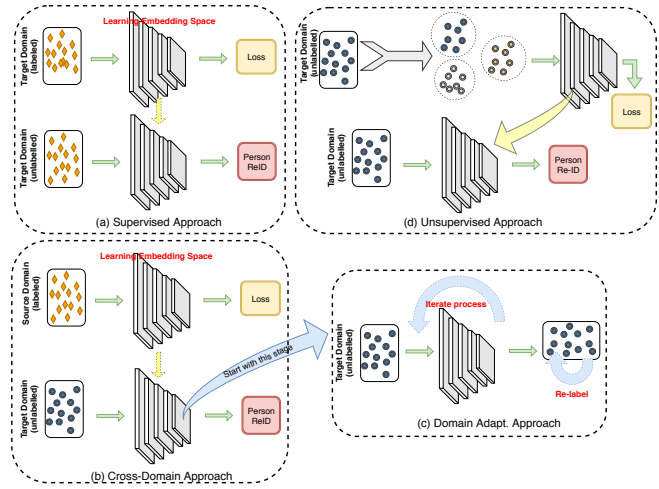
Learning Embedding Space

Target Domain (labeled)

Loss

Target Domain (unlabelled)

Person ReID

(a) Supervised Approach

Target Domain (unlabelled)

Loss

Target Domain (unlabelled)

Person Re-ID

(d) Unsupervised Approach

Learning Embedding Space

Source Domain (labeled)

Loss

Target Domain (unlabelled)

Person ReID

Start with this stage

(b) Cross-Domain Approach

Iterate process

Target Domain (unlabelled)

Re-label

(c) Domain Adapt. Approach